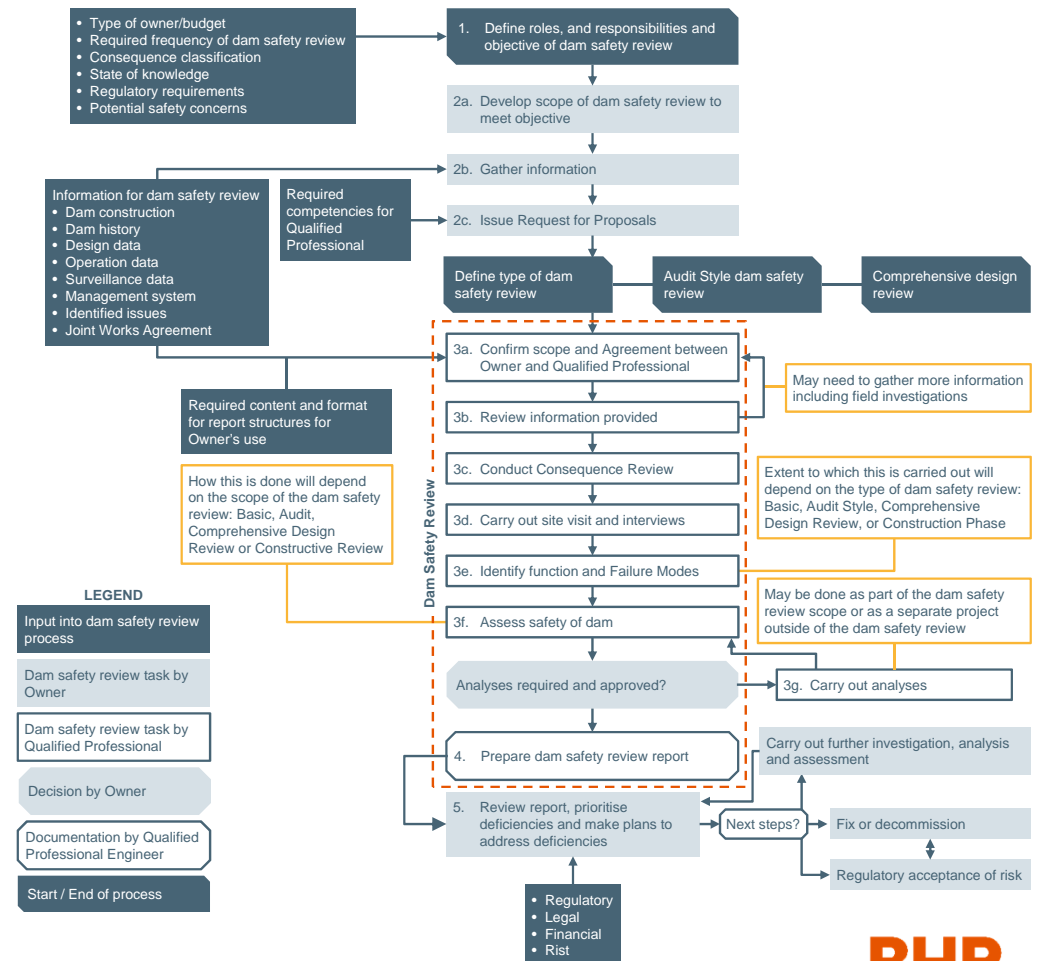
• Type of owner/budget
• Required frequency of dam safety review
• Consequence classification
• State of knowledge
• Regulatory requirements
• Potential safety concerns

1. Define roles, and responsibilities and objective of dam safety review

2a. Develop scope of dam safety review to meet objective

2b. Gather information

Information for dam safety review
• Dam construction
• Dam history
• Design data
• Operation data
• Surveillance data
• Management system
• Identified issues
• Joint Works Agreement

Required competencies for Qualified Professional

2c. Issue Request for Proposals

Define type of dam safety review

Audit Style dam safety review

Comprehensive design review

Dam Safety Review

3a. Confirm scope and Agreement between Owner and Qualified Professional

May need to gather more information including field investigations

Required content and format for report structures for Owner's use

3b. Review information provided

3c. Conduct Consequence Review

How this is done will depend on the scope of the dam safety review: Basic, Audit, Comprehensive Design Review or Constructive Review

Extent to which this is carried out will depend on the type of dam safety review: Basic, Audit Style, Comprehensive Design Review, or Construction Phase

3d. Carry out site visit and interviews

3e. Identify function and Failure Modes

May be done as part of the dam safety review scope or as a separate project outside of the dam safety review

3f. Assess safety of dam

Analyses required and approved?

3g. Carry out analyses

4. Prepare dam safety review report

Carry out further investigation, analysis and assessment

5. Review report, prioritise deficiencies and make plans to address deficiencies

Next steps?

Fix or decommission

Regulatory acceptance of risk

• Regulatory
• Legal
• Financial
• Rist

LEGEND

Input into dam safety review process

Dam safety review task by Owner

Dam safety review task by Qualified Professional

Decision by Owner

Documentation by Qualified Professional Engineer

Start / End of process

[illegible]